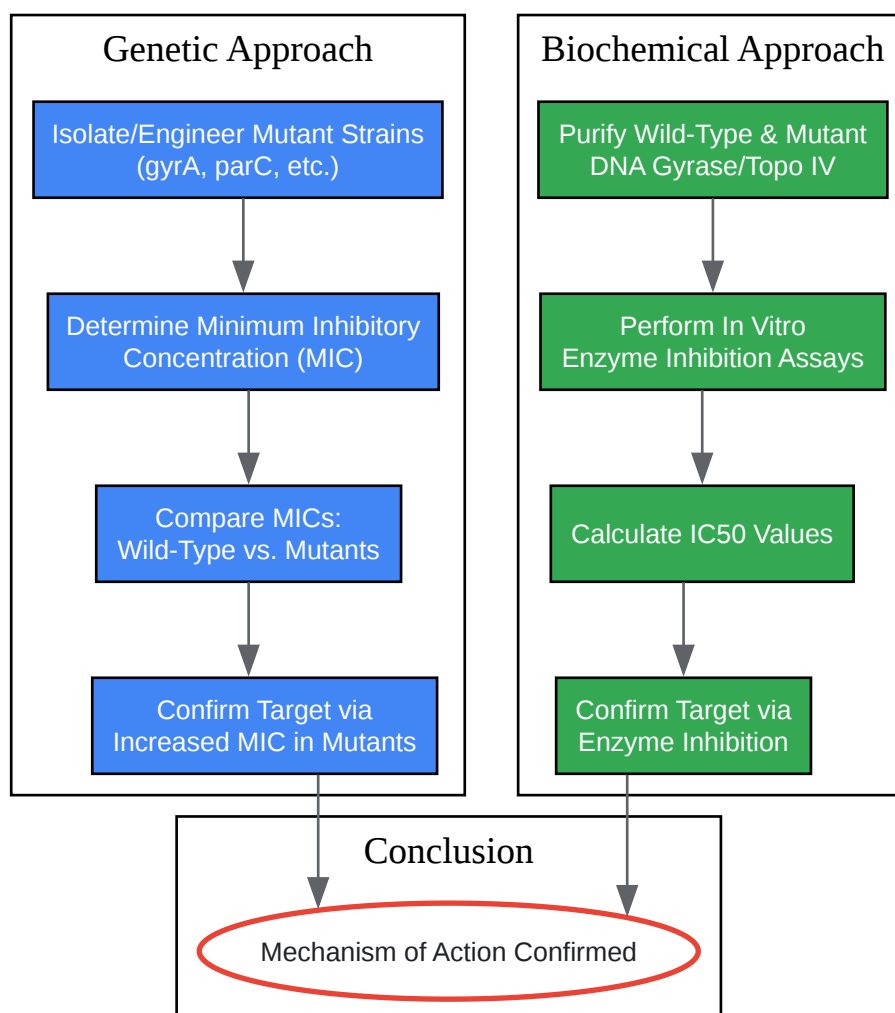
Genetic Approach

Isolate/Engineer Mutant Strains (gyrA, parC, etc.)

Determine Minimum Inhibitory Concentration (MIC)

Compare MICs: Wild-Type vs. Mutants

Confirm Target via Increased MIC in Mutants

Biochemical Approach

Purify Wild-Type & Mutant DNA Gyrase/Topo IV

Perform In Vitro Enzyme Inhibition Assays

Calculate IC50 Values

Confirm Target via Enzyme Inhibition

Conclusion

Mechanism of Action Confirmed